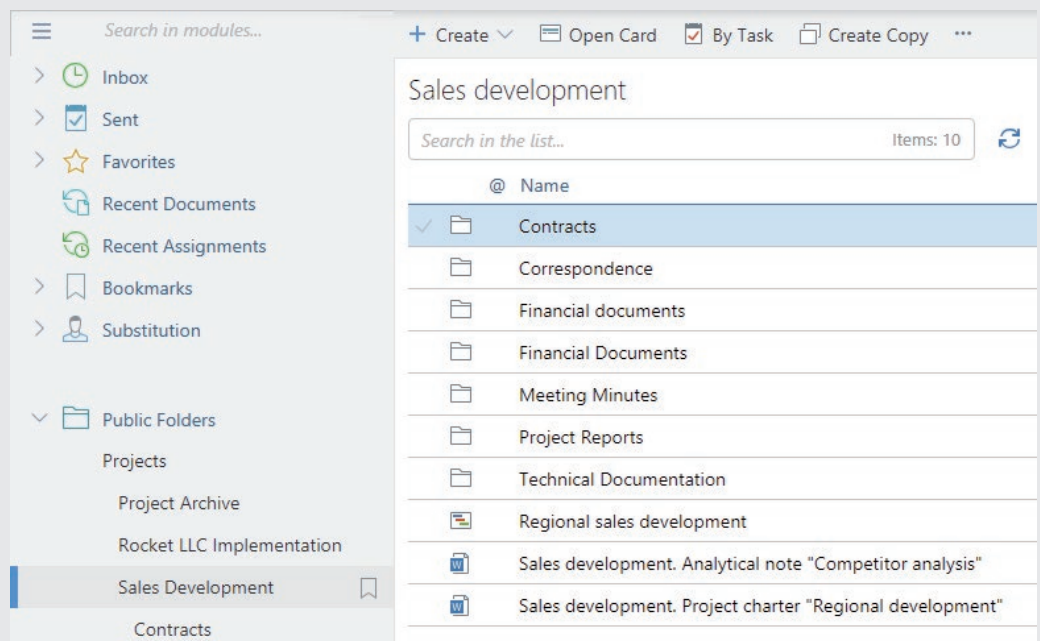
Search in modules...

Inbox
Sent
Favorites
Recent Documents
Recent Assignments
Bookmarks
Substitution

Public Folders
Projects
Project Archive
Rocket LLC Implementation
Sales Development
Contracts

+ Create Open Card By Task Create Copy ···

Sales development

Search in the list... Items: 10

@ Name
Contracts
Correspondence
Financial documents
Financial Documents
Meeting Minutes
Project Reports
Technical Documentation
Regional sales development
Sales development. Analytical note "Competitor analysis"
Sales development. Project charter "Regional development"